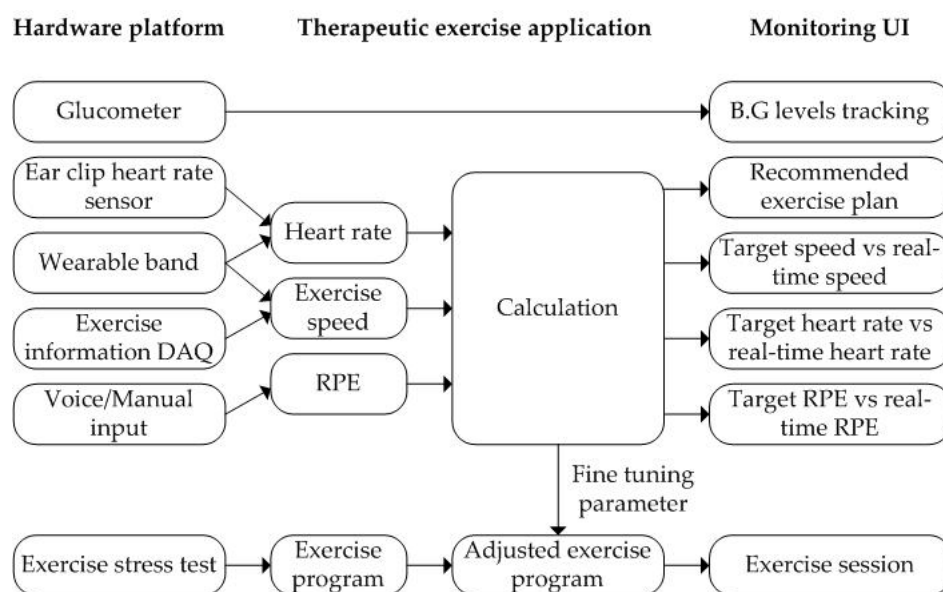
Hardware platform

Therapeutic exercise application

Monitoring UI

Glucometer

B.G levels tracking

Ear clip heart rate sensor

Wearable band

Exercise information DAQ

Voice/Manual input

Heart rate

Exercise speed

RPE

Calculation

Recommended exercise plan

Target speed vs real-time speed

Target heart rate vs real-time heart rate

Target RPE vs real-time RPE

Fine tuning parameter

Exercise stress test

Exercise program

Adjusted exercise program

Exercise session